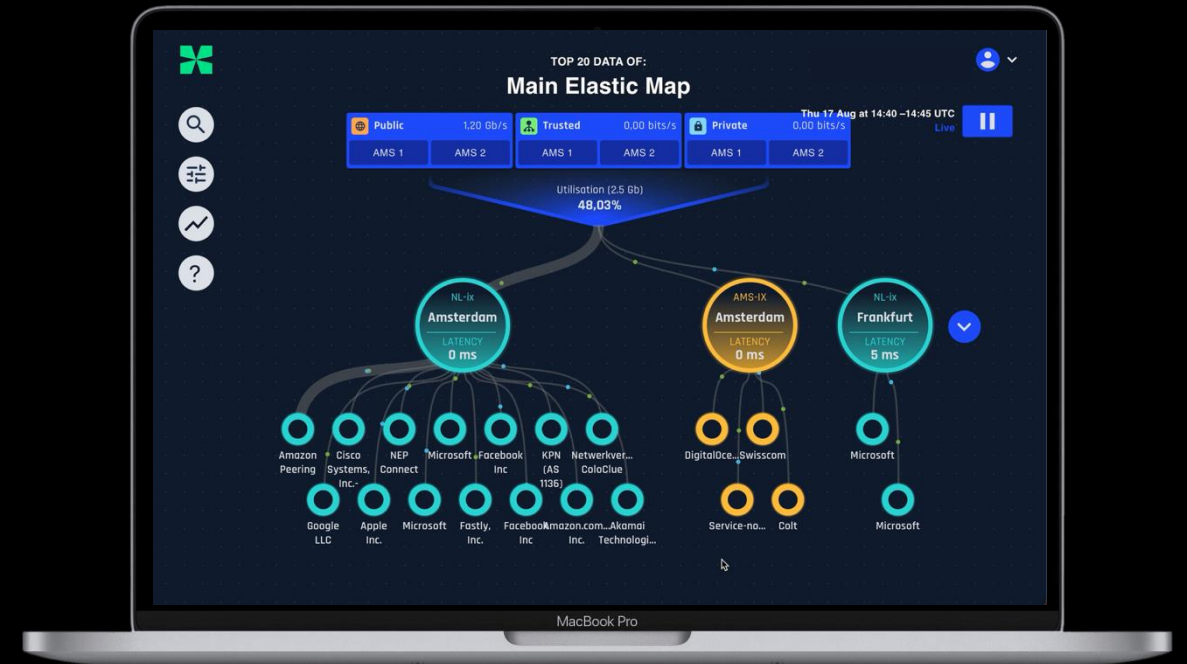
TOP 20 DATA OF:
Main Elastic Map

Thu 17 Aug at 14:40 –14:45 UTC
Live

Public 1,20 Gb/s
AMS 1 AMS 2

Trusted 0,00 bits/s
AMS 1 AMS 2

Private 0,00 bits/s
AMS 1 AMS 2

Utilisation (2,5 Gb)
48,03%

NL-ix
Amsterdam
LATENCY
0 ms

AMS-IX
Amsterdam
LATENCY
0 ms

NL-ix
Frankfurt
LATENCY
5 ms

Amazon Peering
Cisco Systems, Inc.-
NEP Connect
Microsoft
Facebook Inc
KPN (AS 1136)
Netwerkver... ColoClue
Google LLC
Apple Inc.
Microsoft
Fastly, Inc.
Facebook Inc
Amazon.com... Inc.
Akamai Technologi...

DigitalOce...
Swisscom
Service-no...
Colt

Microsoft
Microsoft

MacBook Pro